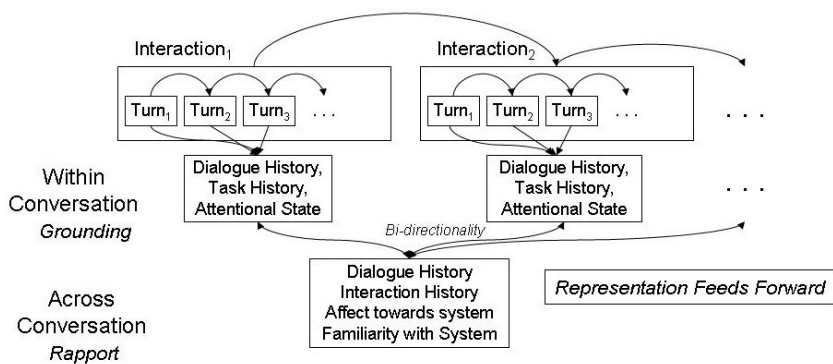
Interaction$_1$

Interaction$_2$

Turn$_1$ Turn$_2$ Turn$_3$ . . .

Turn$_1$ Turn$_2$ Turn$_3$ . . .

. . .

Within Conversation
*Grounding*

Dialogue History, Task History, Attentional State

Dialogue History, Task History, Attentional State

. . .

*Bi-directionality*

Across Conversation
*Rapport*

Dialogue History
Interaction History
Affect towards system
Familiarity with System

*Representation Feeds Forward*